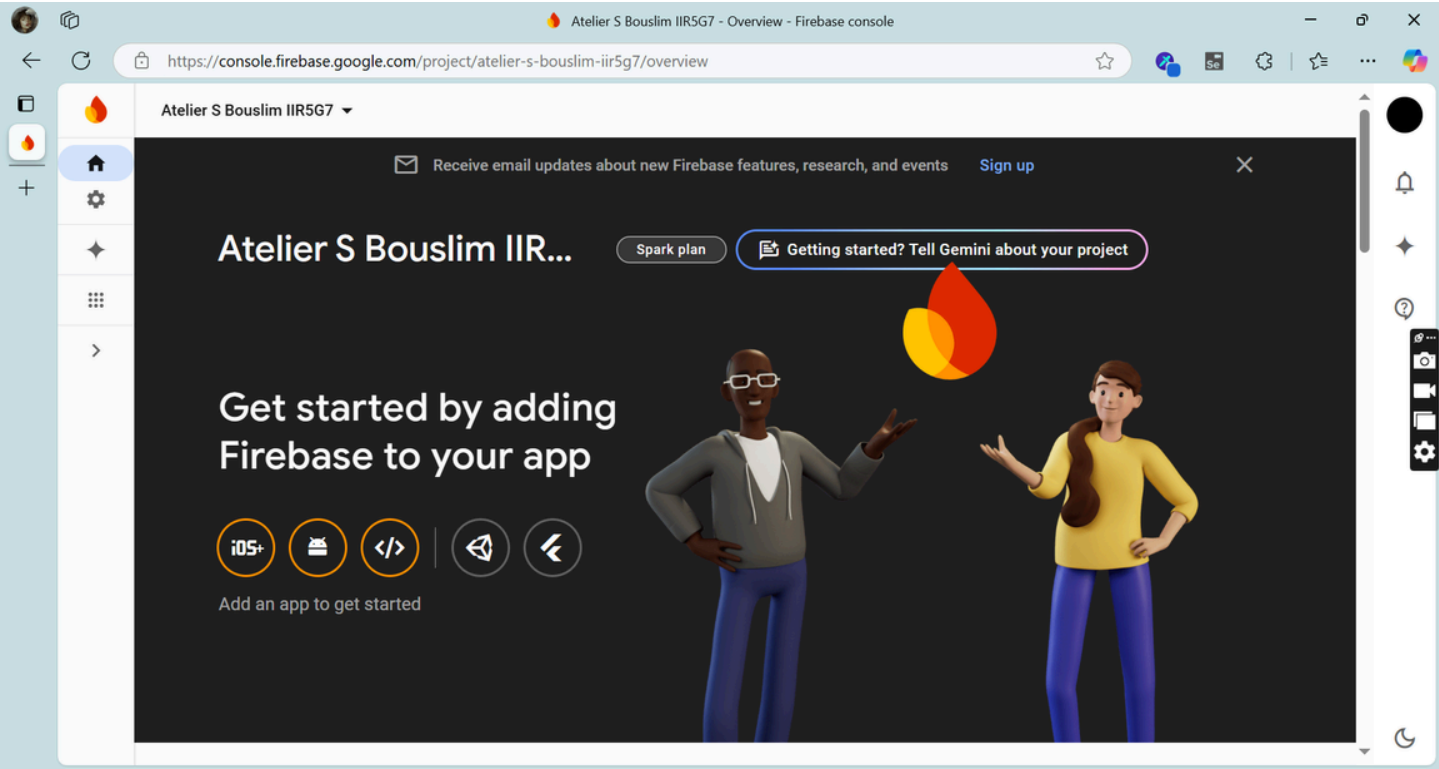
Atelier S Bouslim IIR5G7 - Overview - Firebase console

https://console.firebase.google.com/project/atelier-s-bouslim-iir5g7/overview

Atelier S Bouslim IIR5G7

Receive email updates about new Firebase features, research, and events Sign up

Atelier S Bouslim IIR...

Spark plan

Getting started? Tell Gemini about your project

Get started by adding Firebase to your app

iOS+

</>

Add an app to get started